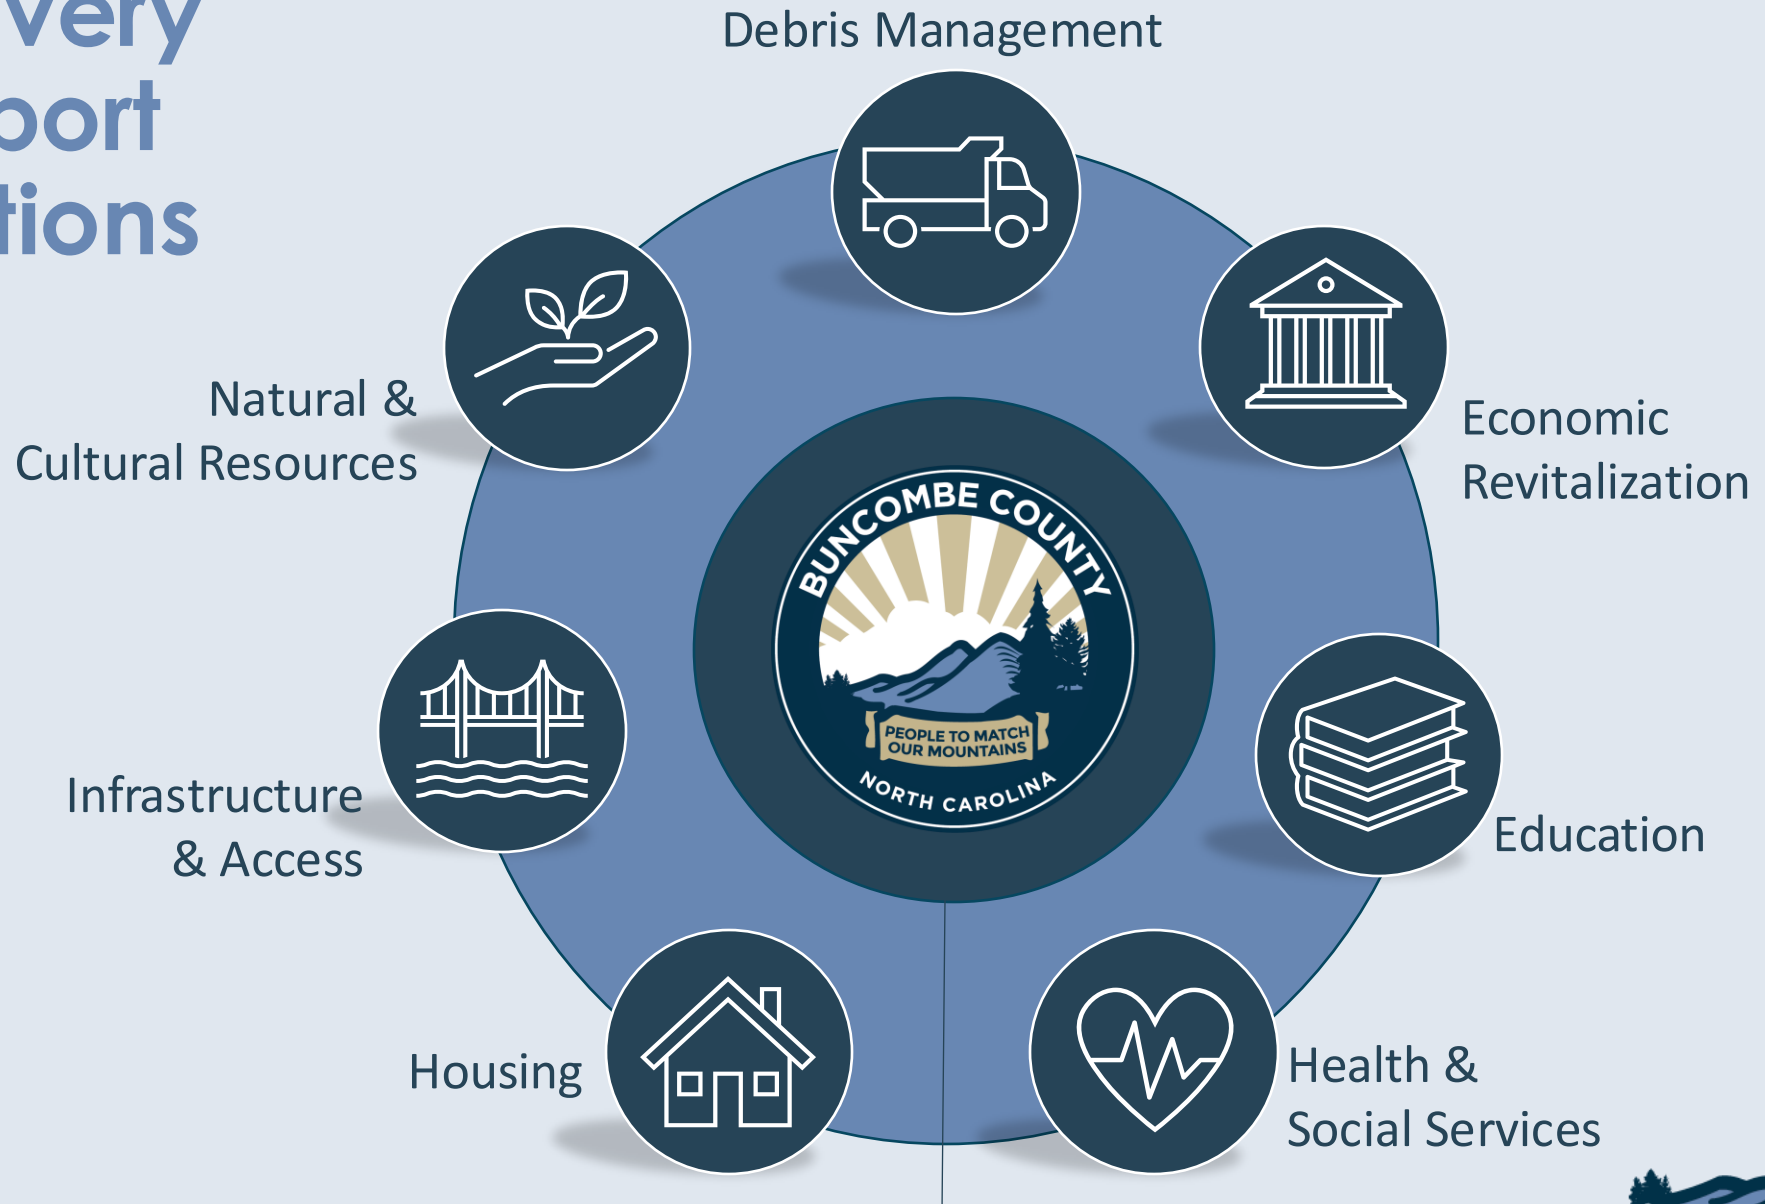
very
port
tions

Debris Management

Natural & Cultural Resources

Economic Revitalization

BUNCOMBE COUNTY
PEOPLE TO MATCH OUR MOUNTAINS
NORTH CAROLINA

Infrastructure & Access

Education

Housing

Health & Social Services